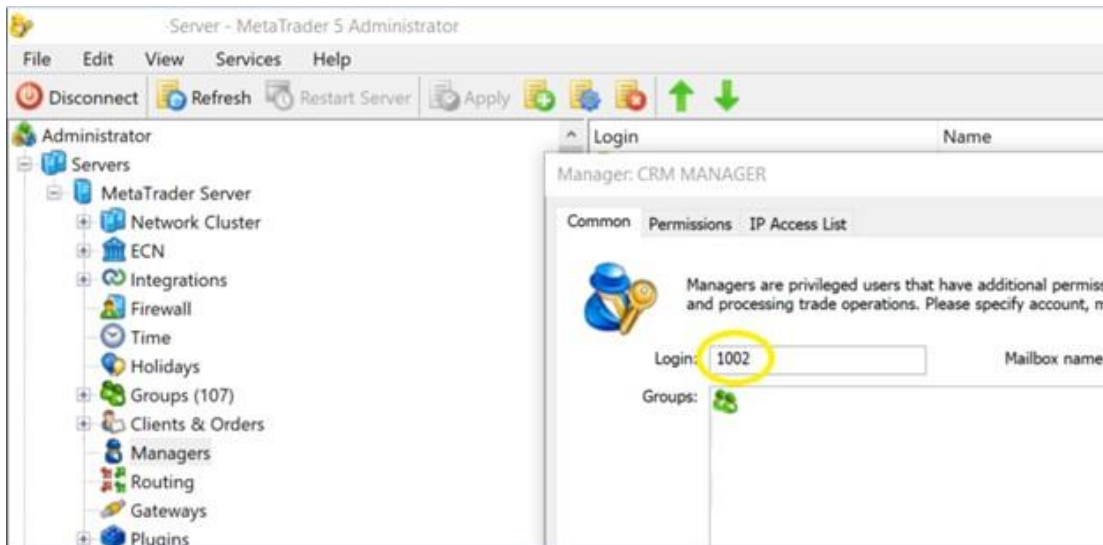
Server - MetaTrader 5 Administrator

File Edit View Services Help

Disconnect Refresh Restart Server Apply

Administrator
Servers
MetaTrader Server
Network Cluster
ECN
Integrations
Firewall
Time
Holidays
Groups (107)
Clients & Orders
Managers
Routing
Gateways
Plugins

Login Name

Manager: CRM MANAGER

Common Permissions IP Access List

Managers are privileged users that have additional permiss and processing trade operations. Please specify account, m

Login: 1002

Mailbox name

Groups: